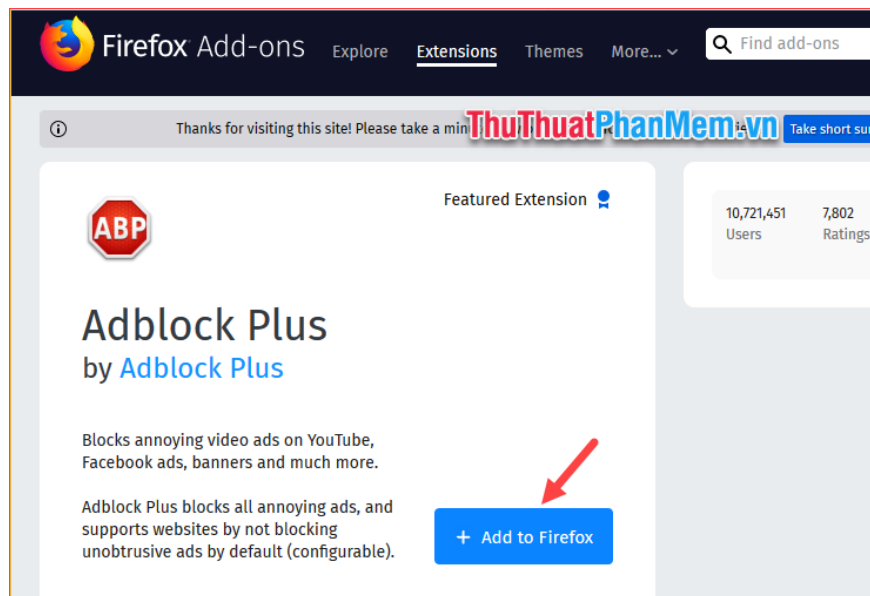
Firefox Add-ons Explore Extensions Themes More... Find add-ons

Thanks for visiting this site! Please take a min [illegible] ThuThuatPhanMem.vn Take short su

Featured Extension

ABP

Adblock Plus
by Adblock Plus

Blocks annoying video ads on YouTube, Facebook ads, banners and much more.

Adblock Plus blocks all annoying ads, and supports websites by not blocking unobtrusive ads by default (configurable).

+ Add to Firefox

10,721,451
Users

7,802
Ratings